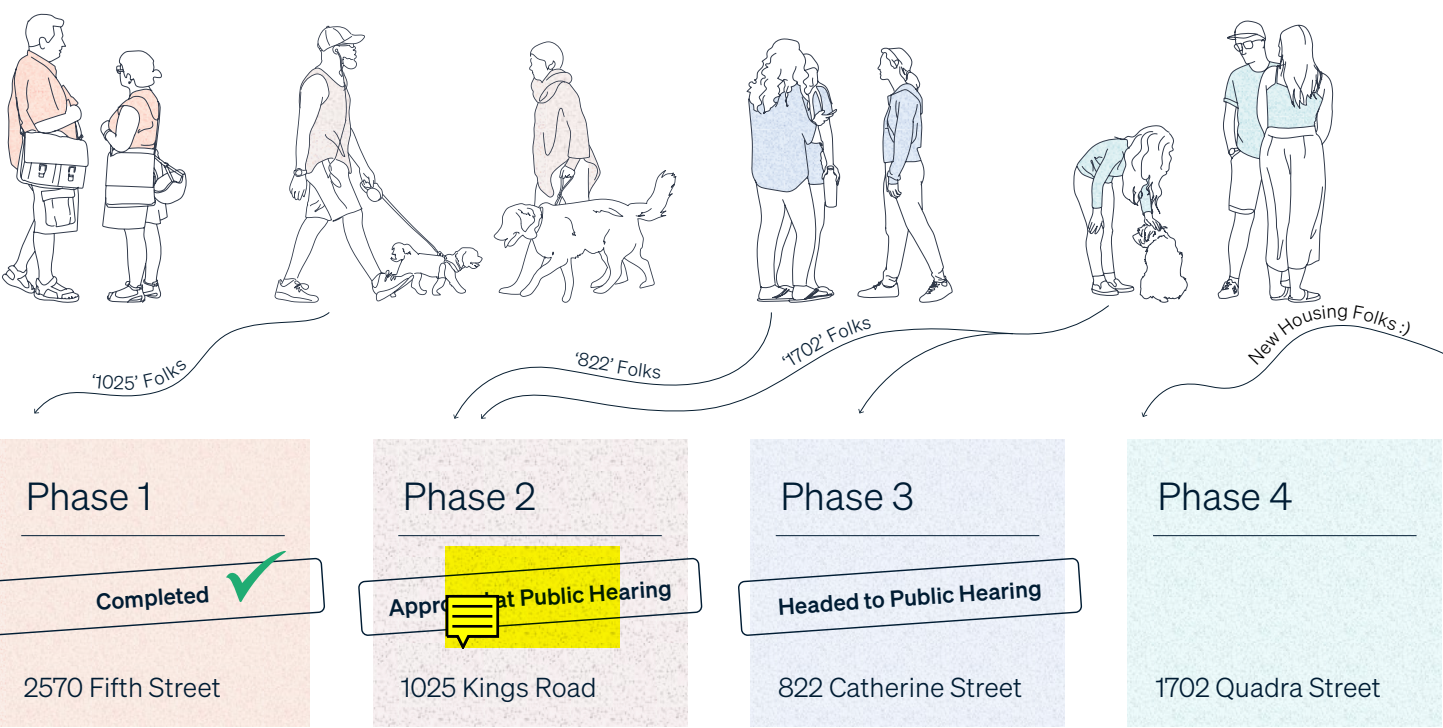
'1025' Folks

'822' Folks

'1702' Folks

New Housing Folks :)

Phase 1

Completed

2570 Fifth Street

Phase 2

Appro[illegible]at Public Hearing

1025 Kings Road

Phase 3

Headed to Public Hearing

822 Catherine Street

Phase 4

1702 Quadra Street